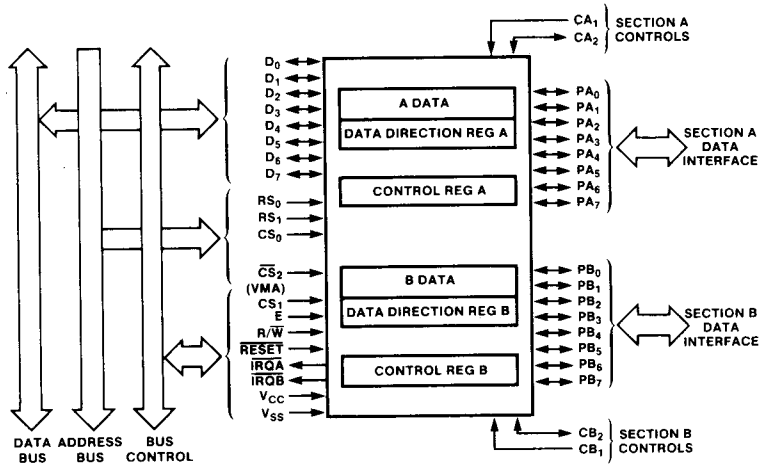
$CA_1$
$CA_2$
SECTION A CONTROLS

$D_0$
$D_1$
$D_2$
$D_3$
$D_4$
$D_5$
$D_6$
$D_7$

A DATA
DATA DIRECTION REG A

$PA_0$
$PA_1$
$PA_2$
$PA_3$
$PA_4$
$PA_5$
$PA_6$
$PA_7$

SECTION A DATA INTERFACE

$RS_0$
$RS_1$
$CS_0$

CONTROL REG A

$\overline{CS}_2$
(VMA)
$CS_1$
E
$R/\overline{W}$
$\overline{RESET}$
$\overline{IRQA}$
$\overline{IRQB}$
$V_{CC}$
$V_{SS}$

B DATA
DATA DIRECTION REG B

CONTROL REG B

$PB_0$
$PB_1$
$PB_2$
$PB_3$
$PB_4$
$PB_5$
$PB_6$
$PB_7$

SECTION B DATA INTERFACE

$CB_2$
$CB_1$
SECTION B CONTROLS

DATA BUS
ADDRESS BUS
BUS CONTROL